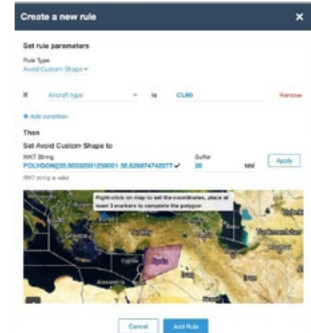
Create a new rule ×

Set rule parameters

Rule Type
Avoid Custom Shape

If Aircraft type is CL60 Remove

+ Add condition

Then

Set Avoid Custom Shape to

WKT String
POLYGON((35.90332031250001 36.826874742577 ✓

Buffer
20 NM

Apply

WKT string is valid

Right-click on map to set the coordinates, place at least 3 markers to complete the polygon

Cancel Add Rule